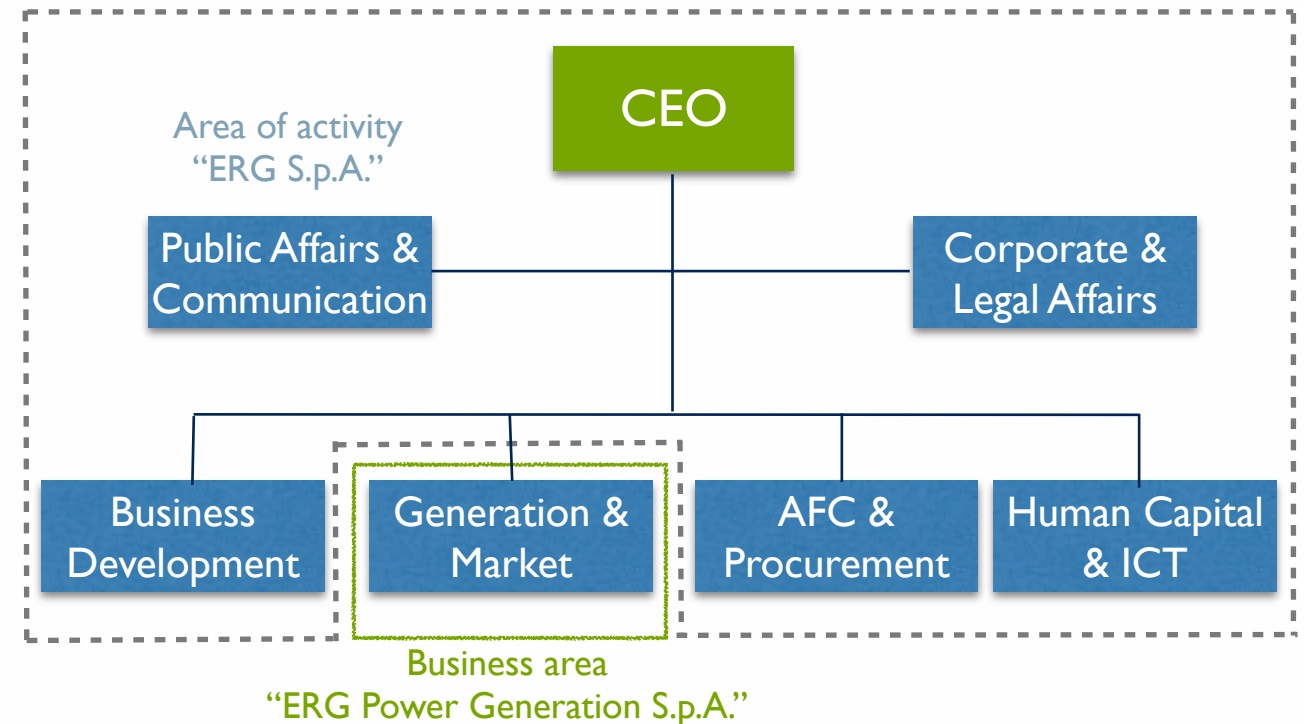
CEO

Area of activity
"ERG S.p.A."

Public Affairs & Communication

Corporate & Legal Affairs

Business Development

Generation & Market

AFC & Procurement

Human Capital & ICT

Business area
"ERG Power Generation S.p.A."